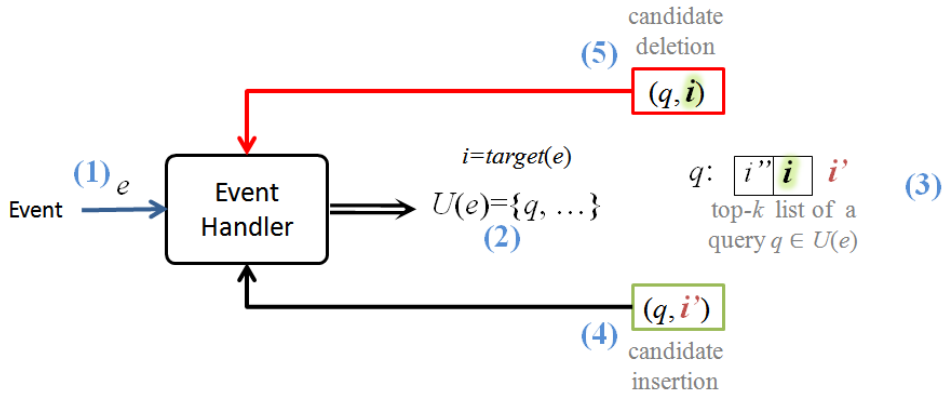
candidate deletion

(5)

$(q, \boldsymbol{i})$

(1) $e$

Event

Event Handler

$i$=$target(e)$

$U(e)=\{q, \ldots\}$

(2)

$q$: $i''$ $\boldsymbol{i}$ $i'$

(3)

top-$k$ list of a query $q \in U(e)$

$(q, i')$

(4)

candidate insertion